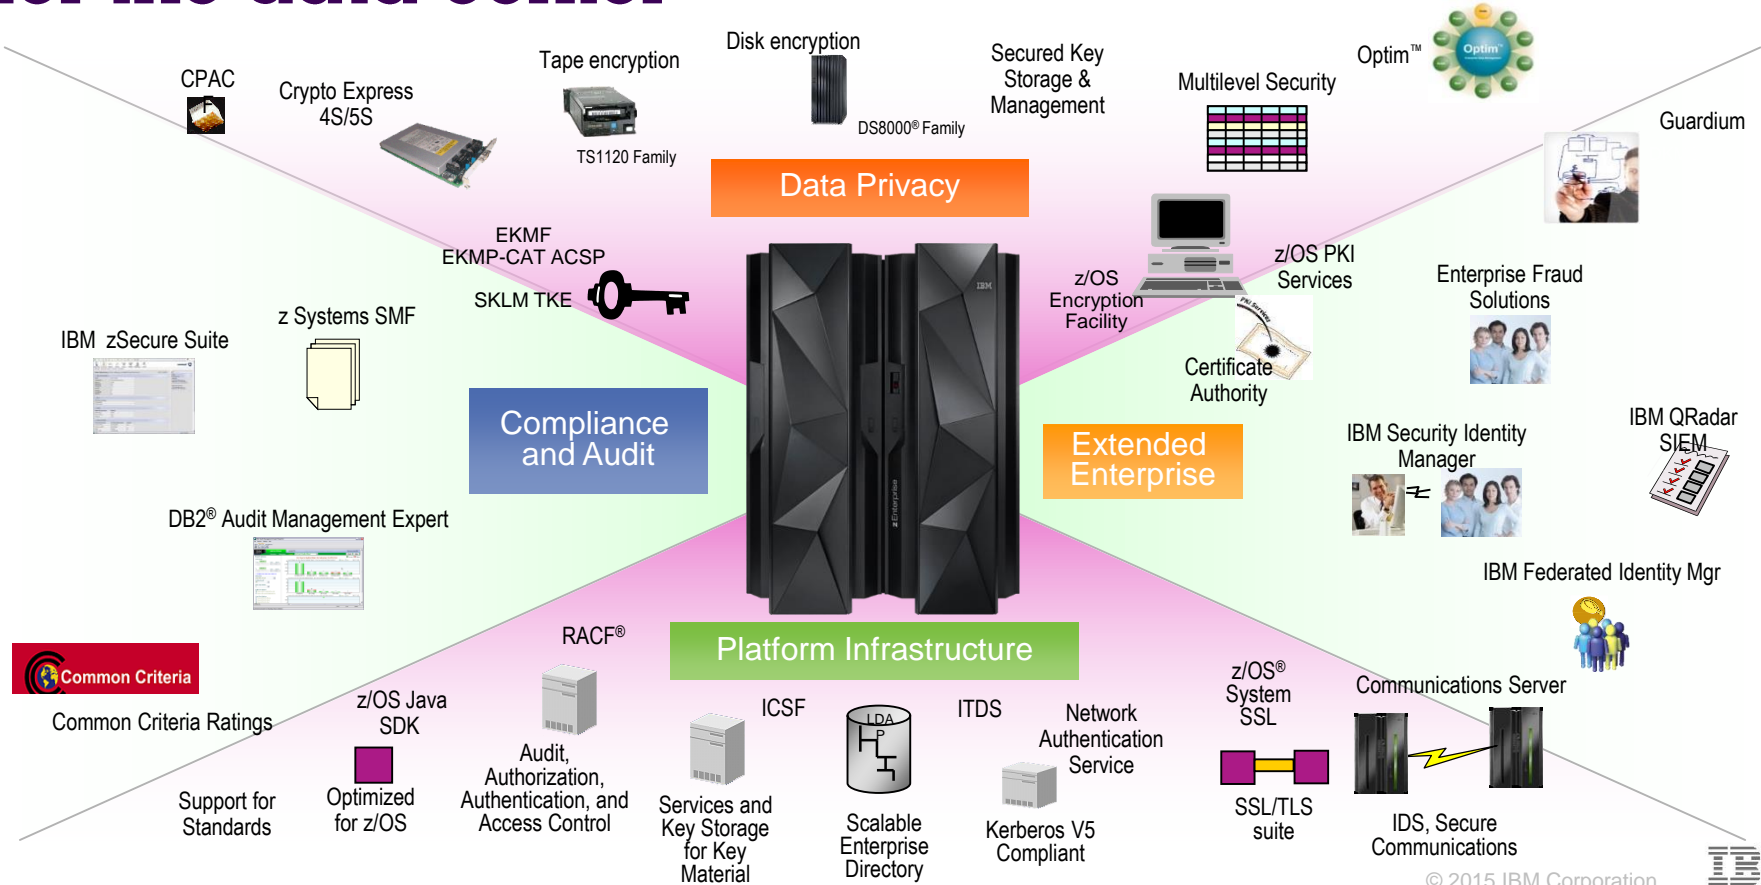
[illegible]

CPAC

Crypto Express 4S/5S

Tape encryption

TS1120 Family

Disk encryption

DS8000® Family

Secured Key Storage & Management

Multilevel Security

Optim™

Optim

Guardium

Data Privacy

EKMF
EKMP-CAT ACSP

SKLM TKE

z Systems SMF

IBM zSecure Suite

Compliance and Audit

IBM

z/OS Encryption Facility

z/OS PKI Services

PKI Services

Certificate Authority

Enterprise Fraud Solutions

Extended Enterprise

IBM Security Identity Manager

IBM QRadar SIEM

DB2® Audit Management Expert

IBM Federated Identity Mgr

Common Criteria

Common Criteria Ratings

RACF®

Platform Infrastructure

z/OS Java SDK

Audit, Authorization, Authentication, and Access Control

ICSF

ITDS

LDAP

Network Authentication Service

z/OS® System SSL

Communications Server

Support for Standards

Optimized for z/OS

Services and Key Storage for Key Material

Scalable Enterprise Directory

Kerberos V5 Compliant

SSL/TLS suite

IDS, Secure Communications

© 2015 IBM Corporation

IBM